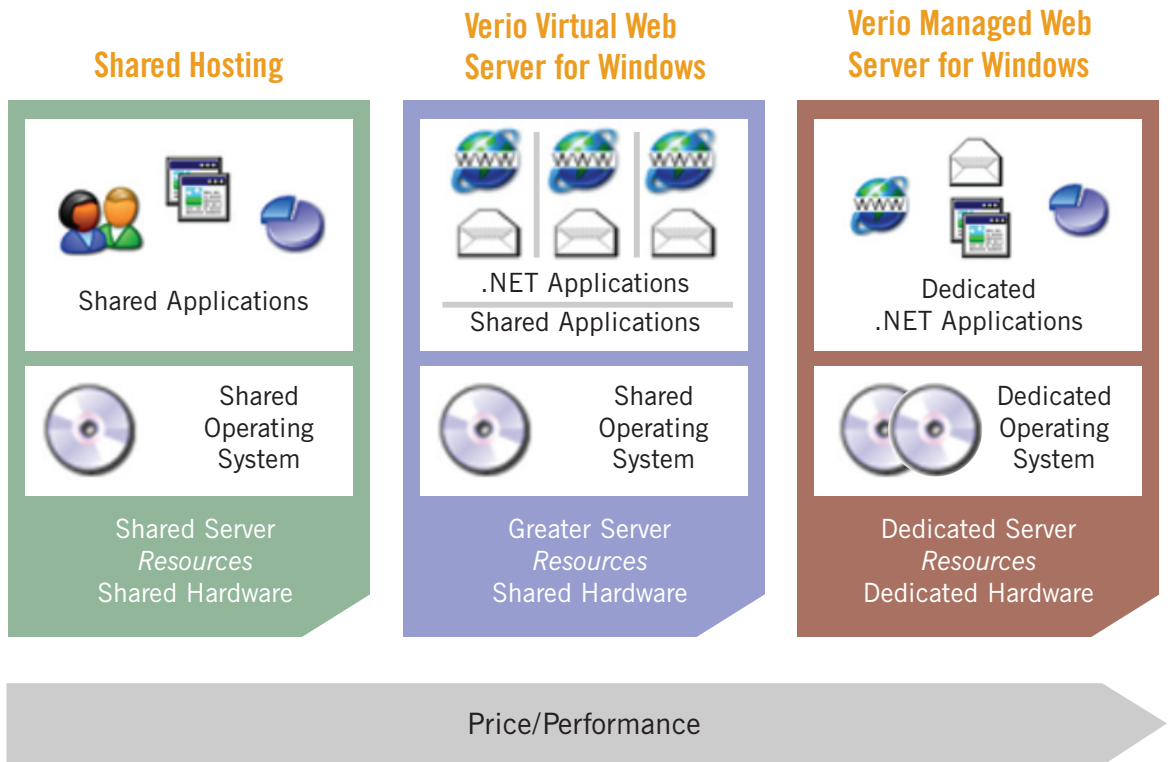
Shared Hosting

Shared Applications

Shared Operating System

Shared Server
*Resources*
Shared Hardware

Verio Virtual Web Server for Windows

WWW WWW WWW

.NET Applications

Shared Applications

Shared Operating System

Greater Server
*Resources*
Shared Hardware

Verio Managed Web Server for Windows

WWW

Dedicated .NET Applications

Dedicated Operating System

Dedicated Server
*Resources*
Dedicated Hardware

Price/Performance